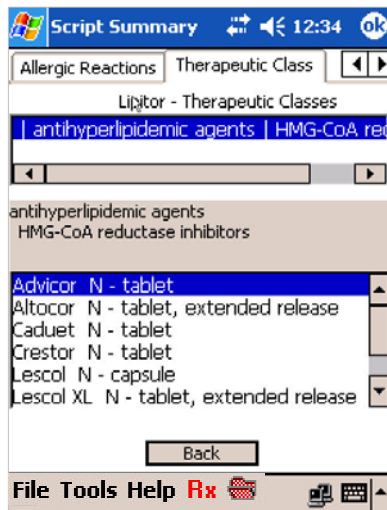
Script Summary 12:34 ok

Allergic Reactions | Therapeutic Class

Lipitor - Therapeutic Classes

| antihyperlipidemic agents | HMG-CoA red

antihyperlipidemic agents
HMG-CoA reductase inhibitors

Advicor N - tablet
Altocor N - tablet, extended release
Caduet N - tablet
Crestor N - tablet
Lescol N - capsule
Lescol XL N - tablet, extended release

Back

File Tools Help Rx